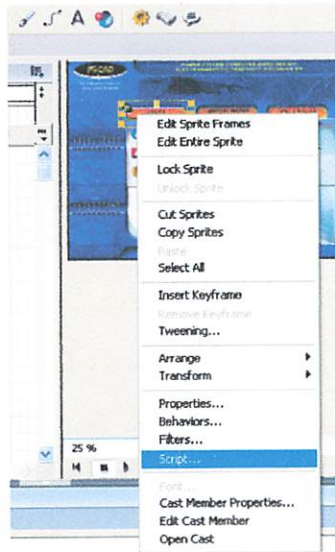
Edit Sprite Frames
Edit Entire Sprite

Lock Sprite
Unlock Sprite

Cut Sprites
Copy Sprites
Paste
Select All

Insert Keyframe
Remove Keyframe
Tweening...

Arrange
Transform

Properties...
Behaviors...
Filters...
Script...

Font...
Cast Member Properties...
Edit Cast Member
Open Cast

25 %